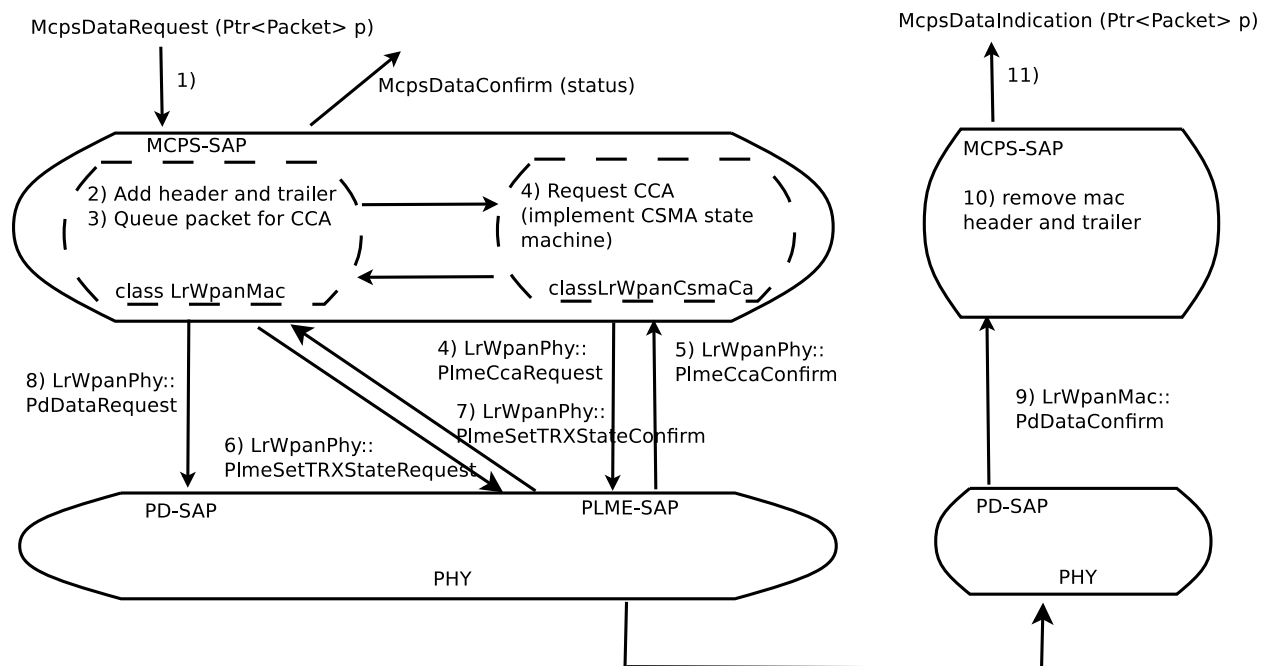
McpsDataRequest (Ptr<Packet> p)

1)

McpsDataConfirm (status)

MCPS-SAP

2) Add header and trailer
3) Queue packet for CCA

class LrWpanMac

4) Request CCA (implement CSMA state machine)

classLrWpanCsmaCa

8) LrWpanPhy:: PdDataRequest

4) LrWpanPhy:: PlmeCcaRequest

5) LrWpanPhy:: PlmeCcaConfirm

7) LrWpanPhy:: PlmeSetTRXStateConfirm

6) LrWpanPhy:: PlmeSetTRXStateRequest

PD-SAP

PLME-SAP

PHY

McpsDataIndication (Ptr<Packet> p)

11)

MCPS-SAP

10) remove mac header and trailer

9) LrWpanMac:: PdDataConfirm

PD-SAP

PHY